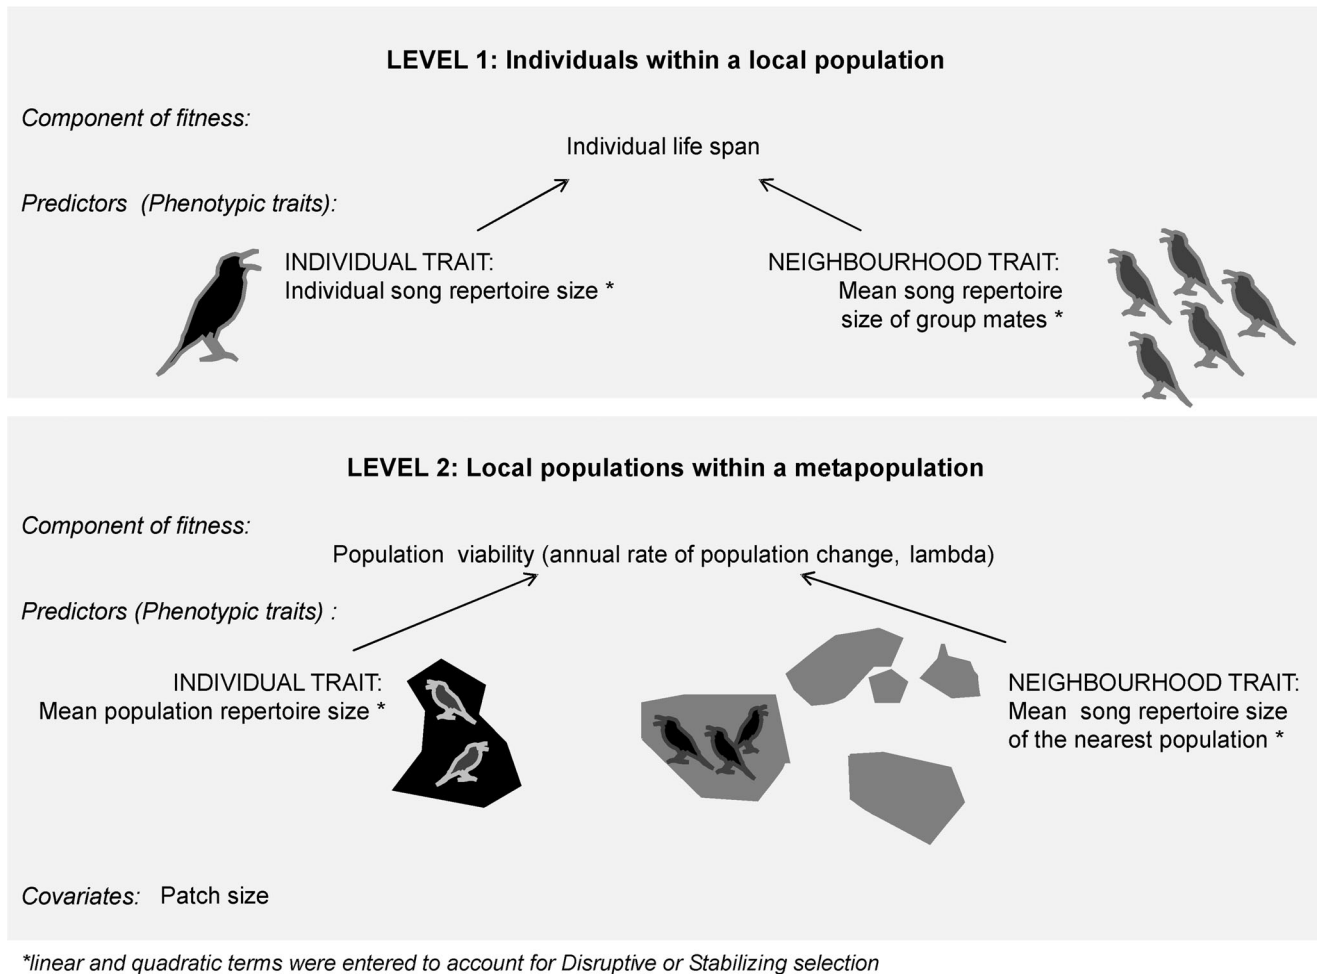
LEVEL 1: Individuals within a local population

Component of fitness:

Individual life span

Predictors (Phenotypic traits):

INDIVIDUAL TRAIT:
Individual song repertoire size *

NEIGHBOURHOOD TRAIT:
Mean song repertoire size of group mates *

LEVEL 2: Local populations within a metapopulation

Component of fitness:

Population viability (annual rate of population change, lambda)

Predictors (Phenotypic traits) :

INDIVIDUAL TRAIT:
Mean population repertoire size *

NEIGHBOURHOOD TRAIT:
Mean song repertoire size of the nearest population *

Covariates: Patch size

*linear and quadratic terms were entered to account for Disruptive or Stabilizing selection